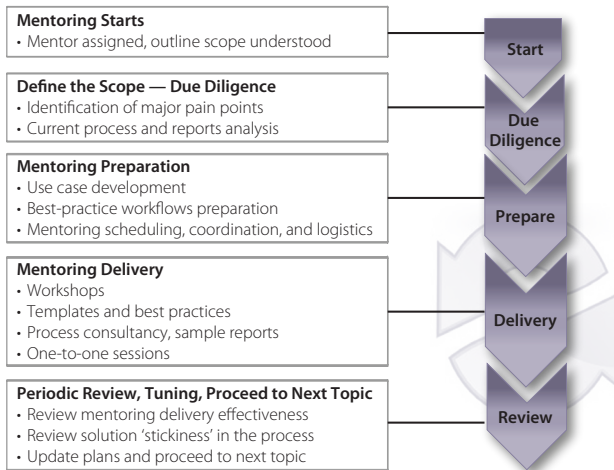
**Mentoring Starts**
• Mentor assigned, outline scope understood

Start

**Define the Scope — Due Diligence**
• Identification of major pain points
• Current process and reports analysis

Due Diligence

**Mentoring Preparation**
• Use case development
• Best-practice workflows preparation
• Mentoring scheduling, coordination, and logistics

Prepare

**Mentoring Delivery**
• Workshops
• Templates and best practices
• Process consultancy, sample reports
• One-to-one sessions

Delivery

**Periodic Review, Tuning, Proceed to Next Topic**
• Review mentoring delivery effectiveness
• Review solution 'stickiness' in the process
• Update plans and proceed to next topic

Review